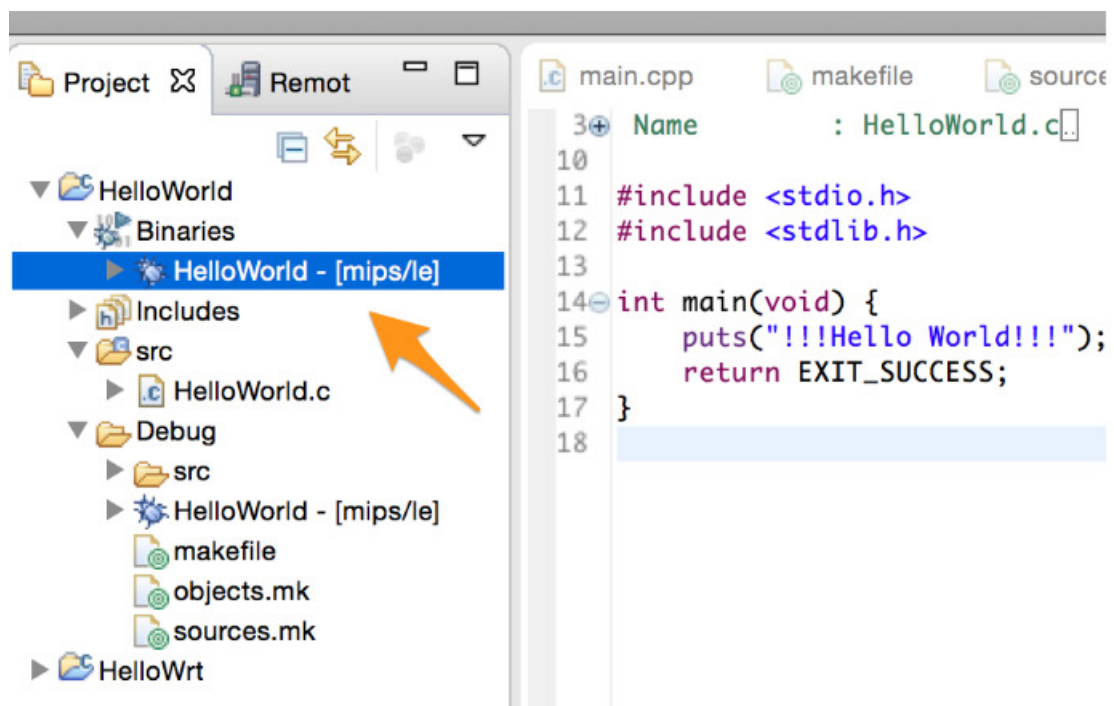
Project Remot

HelloWorld
Binaries
HelloWorld - [mips/le]
Includes
src
HelloWorld.c
Debug
src
HelloWorld - [mips/le]
makefile
objects.mk
sources.mk
HelloWrt

main.cpp makefile source

3 Name : HelloWorld.c
10
11 #include <stdio.h>
12 #include <stdlib.h>
13
14 int main(void) {
15 puts("!!!Hello World!!!");
16 return EXIT_SUCCESS;
17 }
18